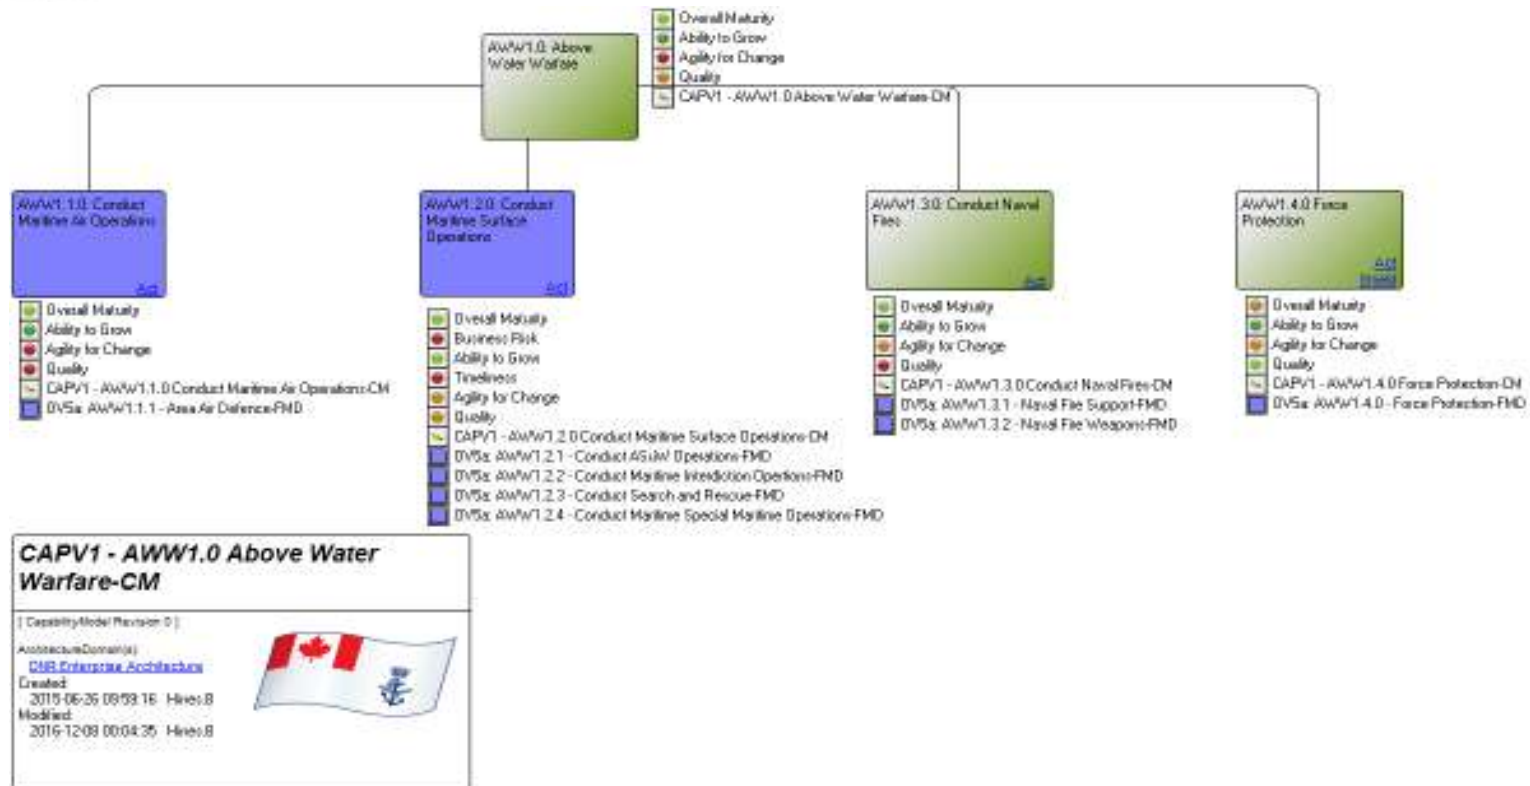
AWW1.0: Above Water Warfare

Overall Maturity
Ability to Grow
Agility for Change
Quality
CAPV1 - AWW1.0 Above Water Warfare-CM

AWW1.1.0: Conduct Maritime Air Operations
Act

Overall Maturity
Ability to Grow
Agility for Change
Quality
CAPV1 - AWW1.1.0 Conduct Maritime Air Operations-CM
OV5a: AWW1.1.1 - Area Air Defence-FMD

AWW1.2.0: Conduct Maritime Surface Operations
Act

Overall Maturity
Business Risk
Ability to Grow
Timeliness
Agility for Change
Quality
CAPV1 - AWW1.2.0 Conduct Maritime Surface Operations-CM
OV5a: AWW1.2.1 - Conduct ASuW Operations-FMD
OV5a: AWW1.2.2 - Conduct Maritime Interdiction Opertions-FMD
OV5a: AWW1.2.3 - Conduct Search and Rescue-FMD
OV5a: AWW1.2.4 - Conduct Maritime Special Maritime Operations-FMD

AWW1.3.0: Conduct Naval Fires
Act

Overall Maturity
Ability to Grow
Agility for Change
Quality
CAPV1 - AWW1.3.0 Conduct Naval Fires-CM
OV5a: AWW1.3.1 - Naval Fire Support-FMD
OV5a: AWW1.3.2 - Naval Fire Weapons-FMD

AWW1.4.0 Force Protection
Act
Invest

Overall Maturity
Ability to Grow
Agility for Change
Quality
CAPV1 - AWW1.4.0 Force Protection-CM
OV5a: AWW1.4.0 - Force Protection-FMD

CAPV1 - AWW1.0 Above Water Warfare-CM

[ CapabilityModel Revision 0 ]

ArchitectureDomain(s):
DNB Enterprise Architecture
Created:
2015-06-26 09:59:16 Hines.B
Modified:
2016-12-08 00:04:35 Hines.B